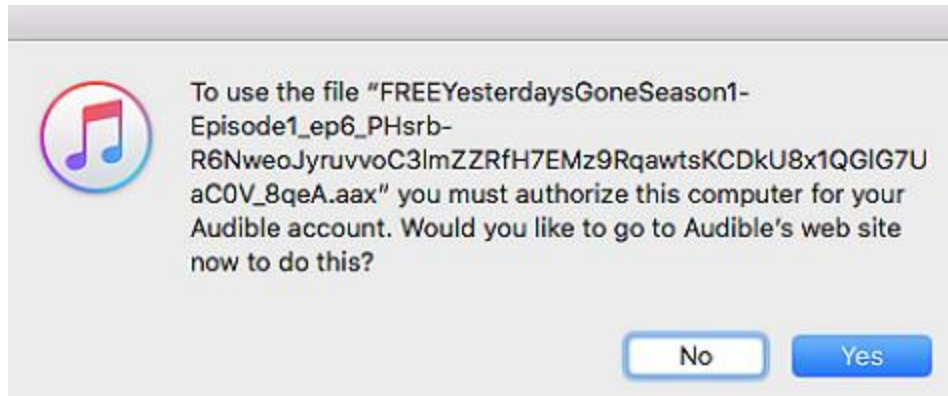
To use the file "FREEYesterdaysGoneSeason1-Episode1_ep6_PHsrb-R6NweoJyruvvoC3lmZZRfH7EMz9RqawtsKCDkU8x1QGlG7UaC0V_8qeA.aax" you must authorize this computer for your Audible account. Would you like to go to Audible's web site now to do this?

No

Yes